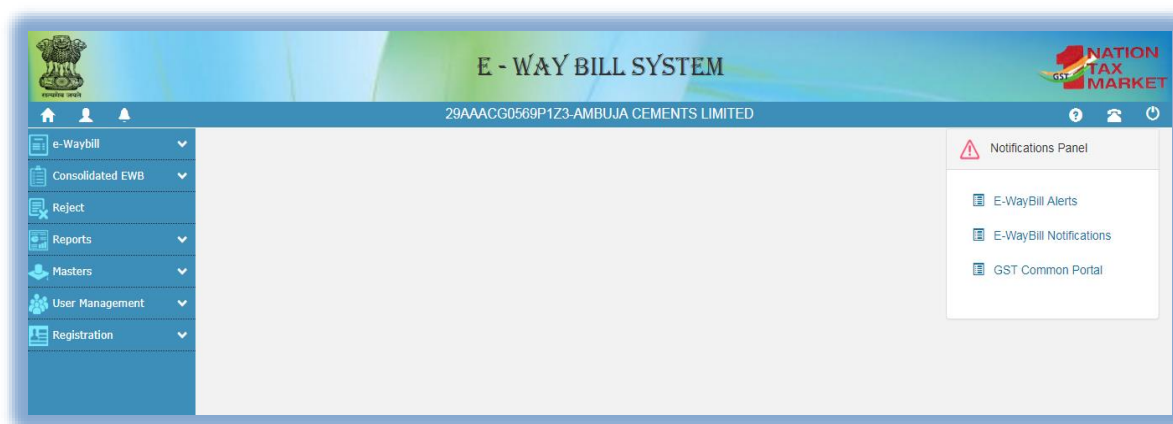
सत्यमेव जयते

E - WAY BILL SYSTEM

1 NATION TAX MARKET GST

29AAACG0569P1Z3-AMBUJA CEMENTS LIMITED

e-Waybill
Consolidated EWB
Reject
Reports
Masters
User Management
Registration

Notifications Panel

E-WayBill Alerts
E-WayBill Notifications
GST Common Portal